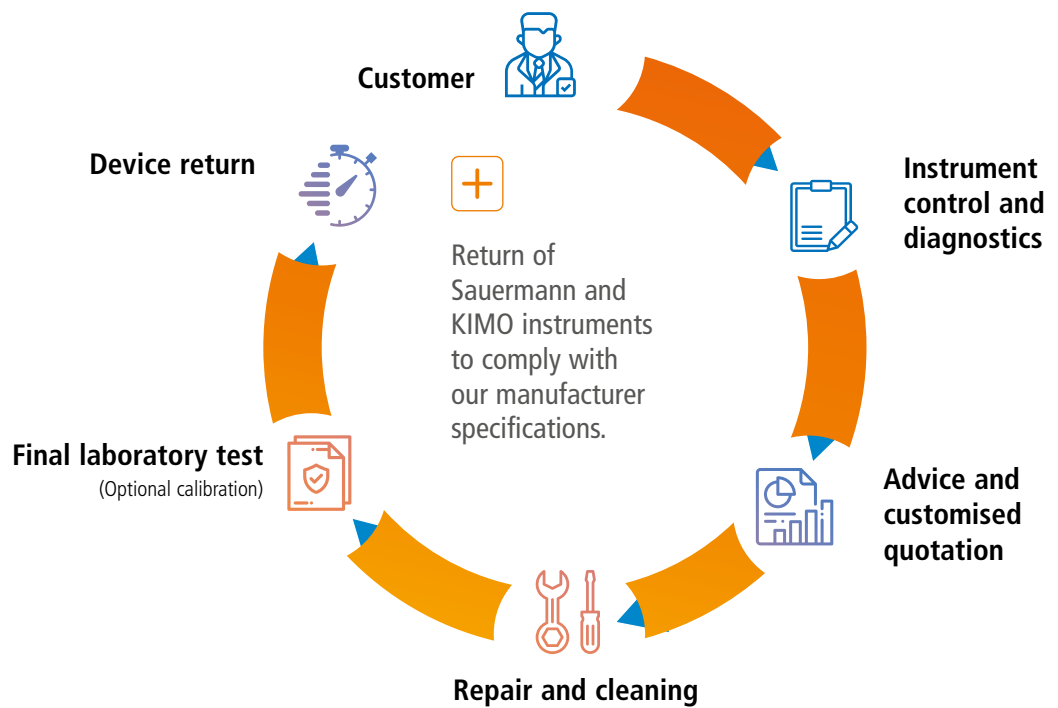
Customer

Instrument control and diagnostics

Advice and customised quotation

Repair and cleaning

Final laboratory test
(Optional calibration)

Device return

+

Return of Sauermann and KIMO instruments to comply with our manufacturer specifications.